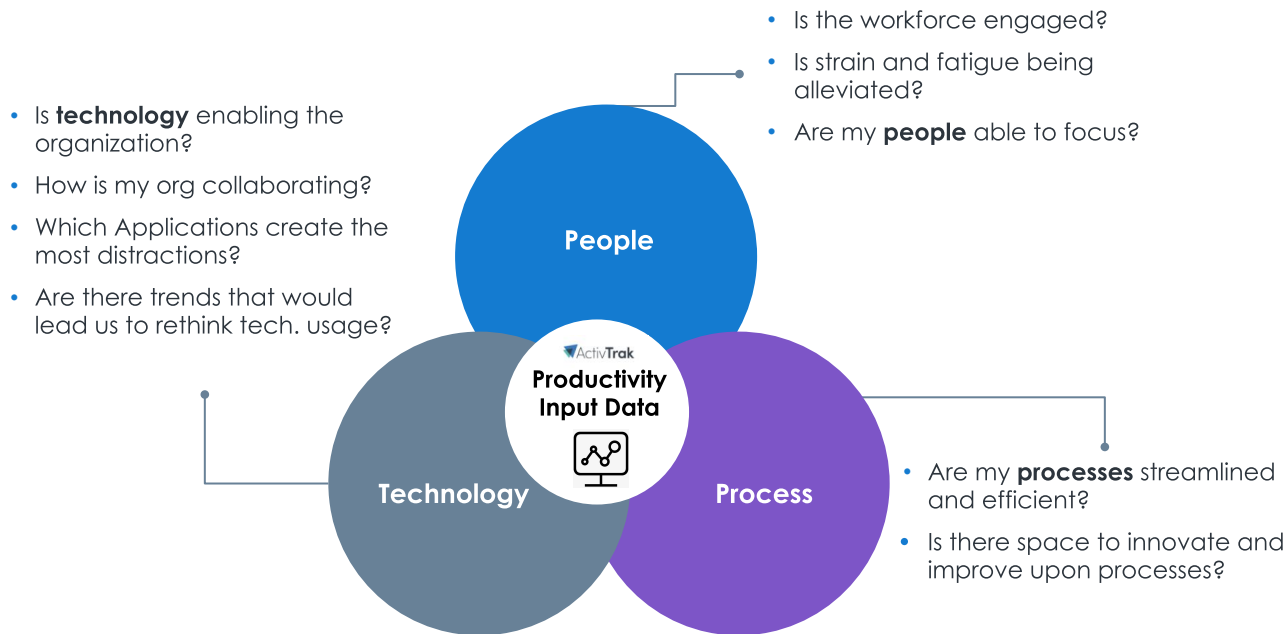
- Is the workforce engaged?
- Is strain and fatigue being alleviated?
- Are my **people** able to focus?

- Is **technology** enabling the organization?
- How is my org collaborating?
- Which Applications create the most distractions?
- Are there trends that would lead us to rethink tech. usage?

People

ActivTrak

Productivity Input Data

Technology

Process

- Are my **processes** streamlined and efficient?
- Is there space to innovate and improve upon processes?